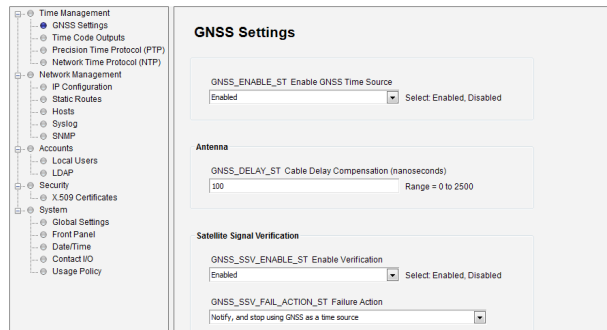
Time Management
GNSS Settings
Time Code Outputs
Precision Time Protocol (PTP)
Network Time Protocol (NTP)
Network Management
IP Configuration
Static Routes
Hosts
Syslog
SNMP
Accounts
Local Users
LDAP
Security
X.509 Certificates
System
Global Settings
Front Panel
Date/Time
Contact I/O
Usage Policy

GNSS Settings

GNSS_ENABLE_ST Enable GNSS Time Source
Enabled
Select: Enabled, Disabled

Antenna

GNSS_DELAY_ST Cable Delay Compensation (nanoseconds)
100
Range = 0 to 2500

Satellite Signal Verification

GNSS_SSV_ENABLE_ST Enable Verification
Enabled
Select: Enabled, Disabled

GNSS_SSV_FAIL_ACTION_ST Failure Action
Notify, and stop using GNSS as a time source